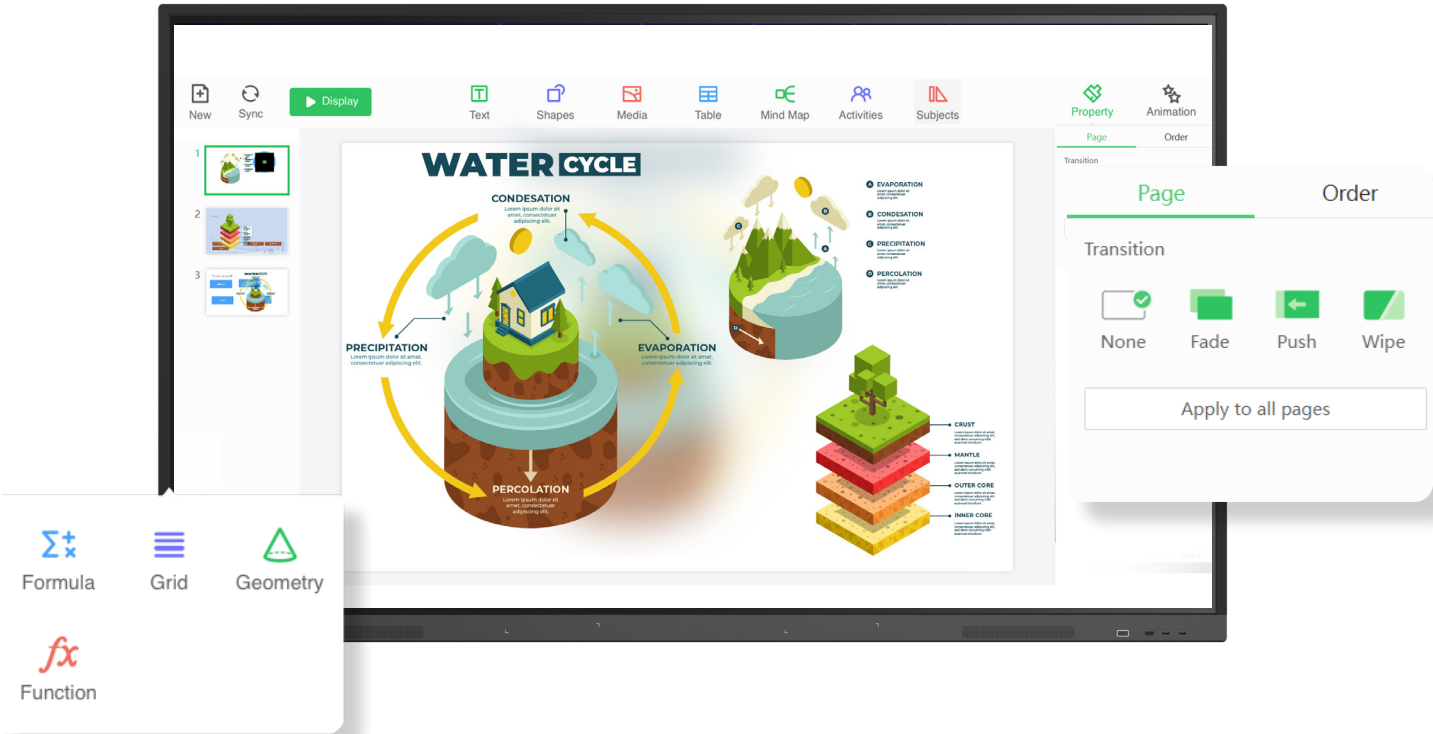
New
Sync
Display
Text
Shapes
Media
Table
Mind Map
Activities
Subjects
Property
Animation

Page
Order
Transition

1
2
3

WATER CYCLE

CONDESATION
Lorem ipsum dolor sit amet, consectetuer adipiscing elit.

PRECIPITATION
Lorem ipsum dolor sit amet, consectetuer adipiscing elit.

EVAPORATION
Lorem ipsum dolor sit amet, consectetuer adipiscing elit.

PERCOLATION
Lorem ipsum dolor sit amet, consectetuer adipiscing elit.

A EVAPORATION
B CONDESATION
C PRECIPITATION
D PERCOLATION

CRUST
MANTLE
OUTER CORE
INNER CORE

Page
Order
Transition
None
Fade
Push
Wipe
Apply to all pages

Formula
Grid
Geometry
Function